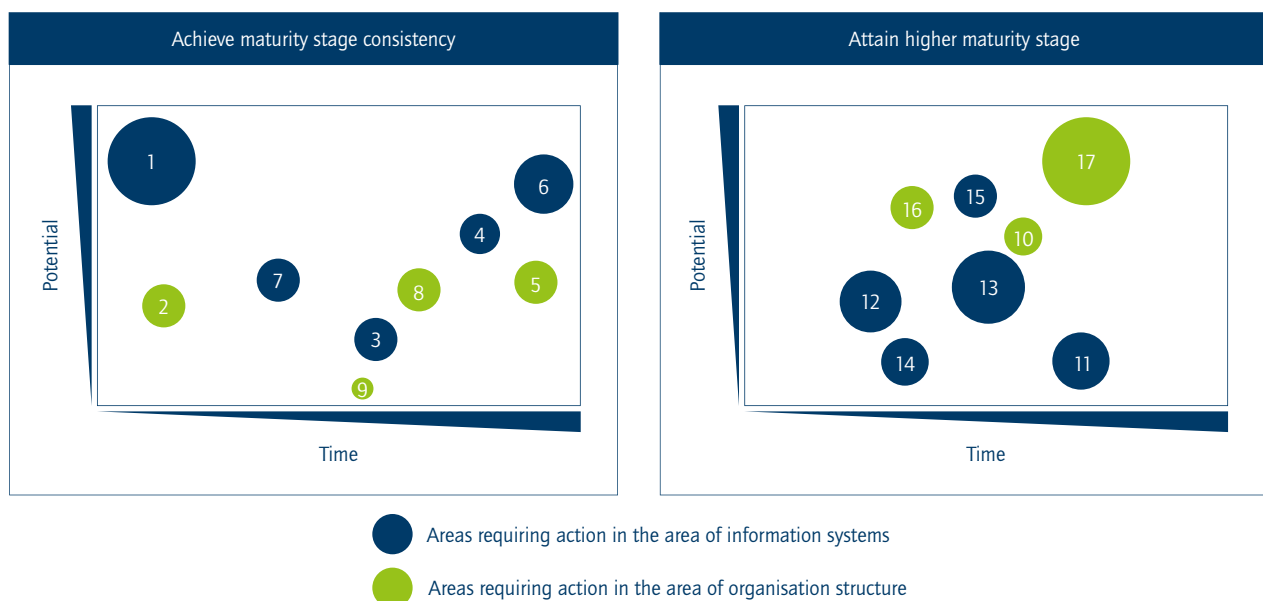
Achieve maturity stage consistency

Potential

1
6
4
7
8
5
2
3
9

Time

Attain higher maturity stage

Potential

17
16
15
10
12
13
14
11

Time

Areas requiring action in the area of information systems

Areas requiring action in the area of organisation structure